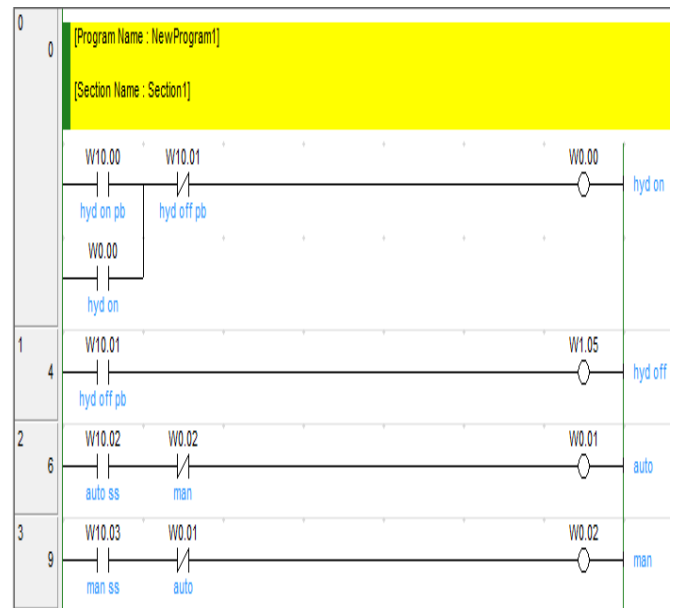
0
0

[Program Name : NewProgram1]

[Section Name : Section1]

W10.00 W10.01 W0.00

hyd on pb hyd off pb hyd on

W0.00

hyd on

1
4

W10.01 W1.05

hyd off pb hyd off

2
6

W10.02 W0.02 W0.01

auto ss man auto

3
9

W10.03 W0.01 W0.02

man ss auto man